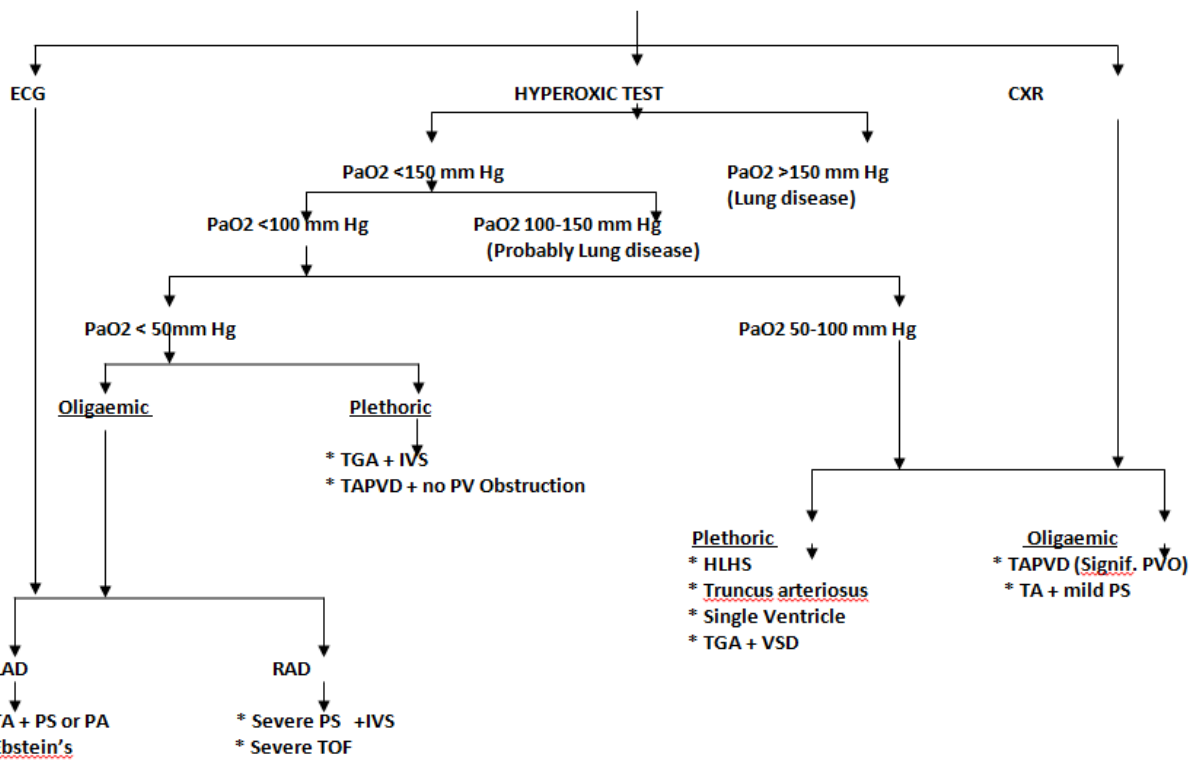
ECG

HYPEROXIC TEST

CXR

PaO2 <150 mm Hg

PaO2 >150 mm Hg
(Lung disease)

PaO2 <100 mm Hg

PaO2 100-150 mm Hg
(Probably Lung disease)

PaO2 < 50mm Hg

PaO2 50-100 mm Hg

Oligaemic

Plethoric
* TGA + IVS
* TAPVD + no PV Obstruction

Plethoric
* HLHS
* Truncus arteriosus
* Single Ventricle
* TGA + VSD

Oligaemic
* TAPVD (Signif. PVO)
* TA + mild PS

AD
TA + PS or PA
bstein's

RAD
* Severe PS +IVS
* Severe TOF